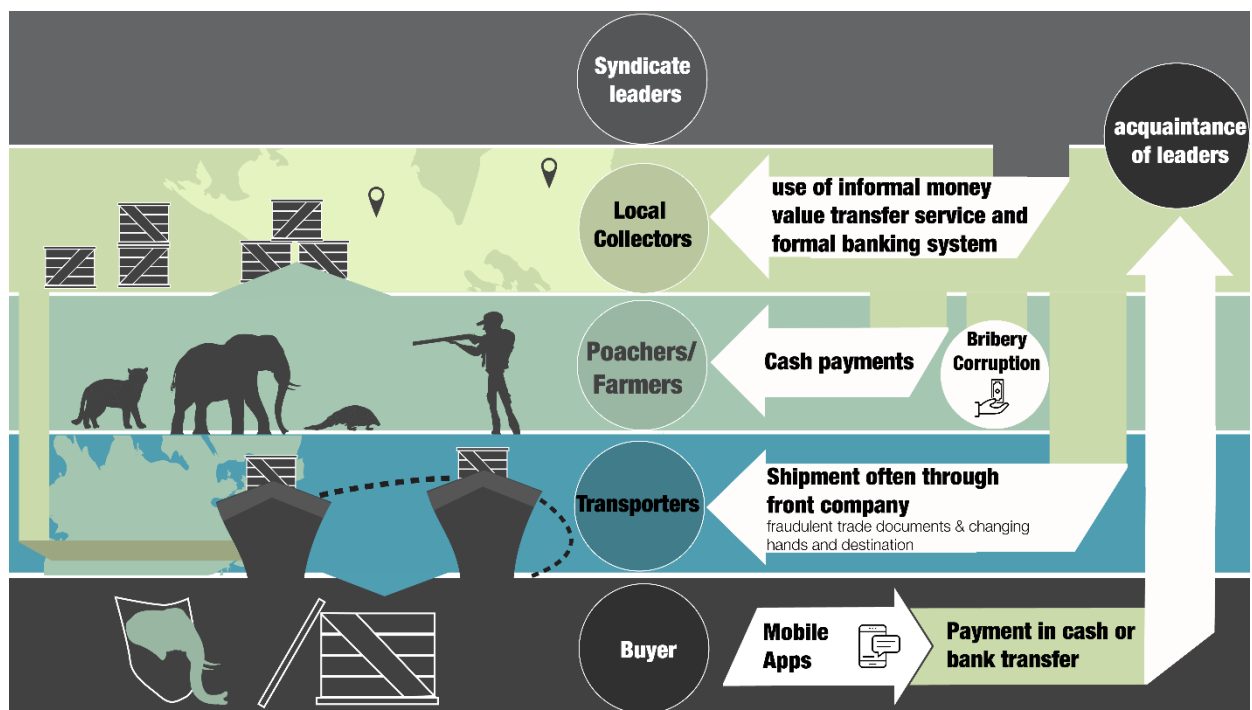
Syndicate leaders

acquaintance of leaders

Local Collectors

use of informal money value transfer service and formal banking system

Poachers/ Farmers

Cash payments

Bribery Corruption

Transporters

Shipment often through front company

fraudulent trade documents & changing hands and destination

Buyer

Mobile Apps

Payment in cash or bank transfer